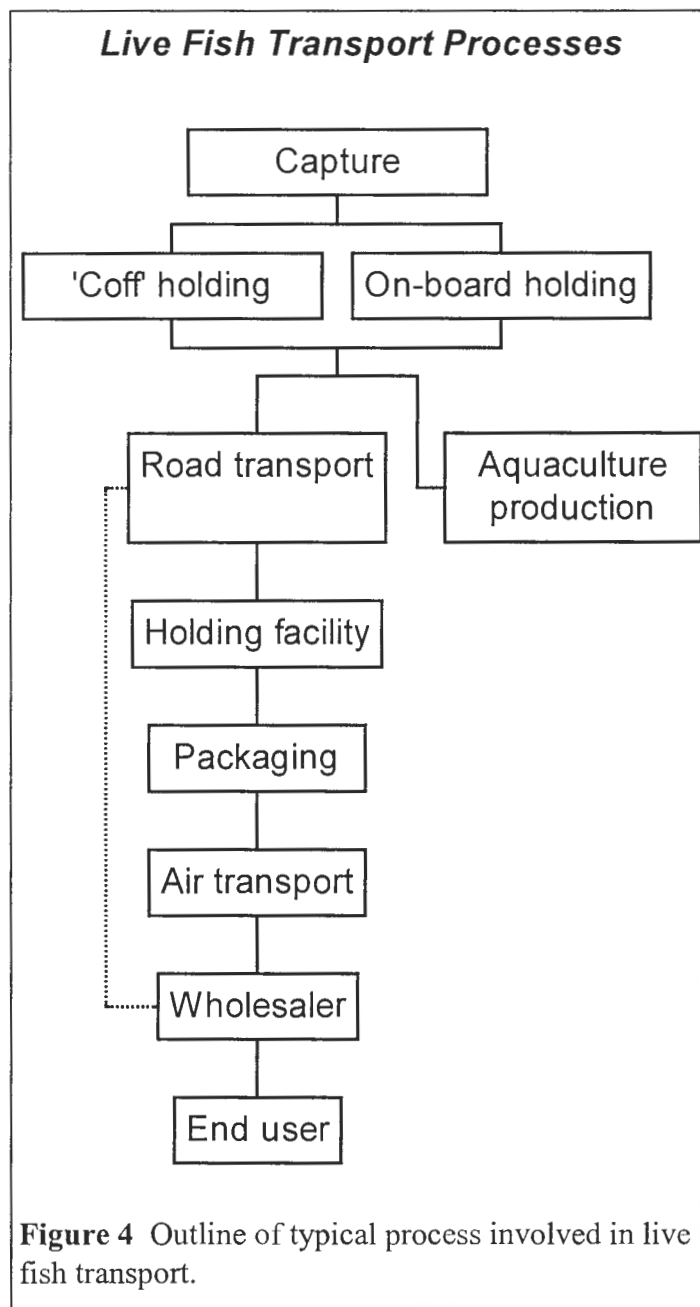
Live Fish Transport Processes

Capture

'Coff' holding

On-board holding

Road transport

Aquaculture production

Holding facility

Packaging

Air transport

Wholesaler

End user

**Figure 4** Outline of typical process involved in live fish transport.